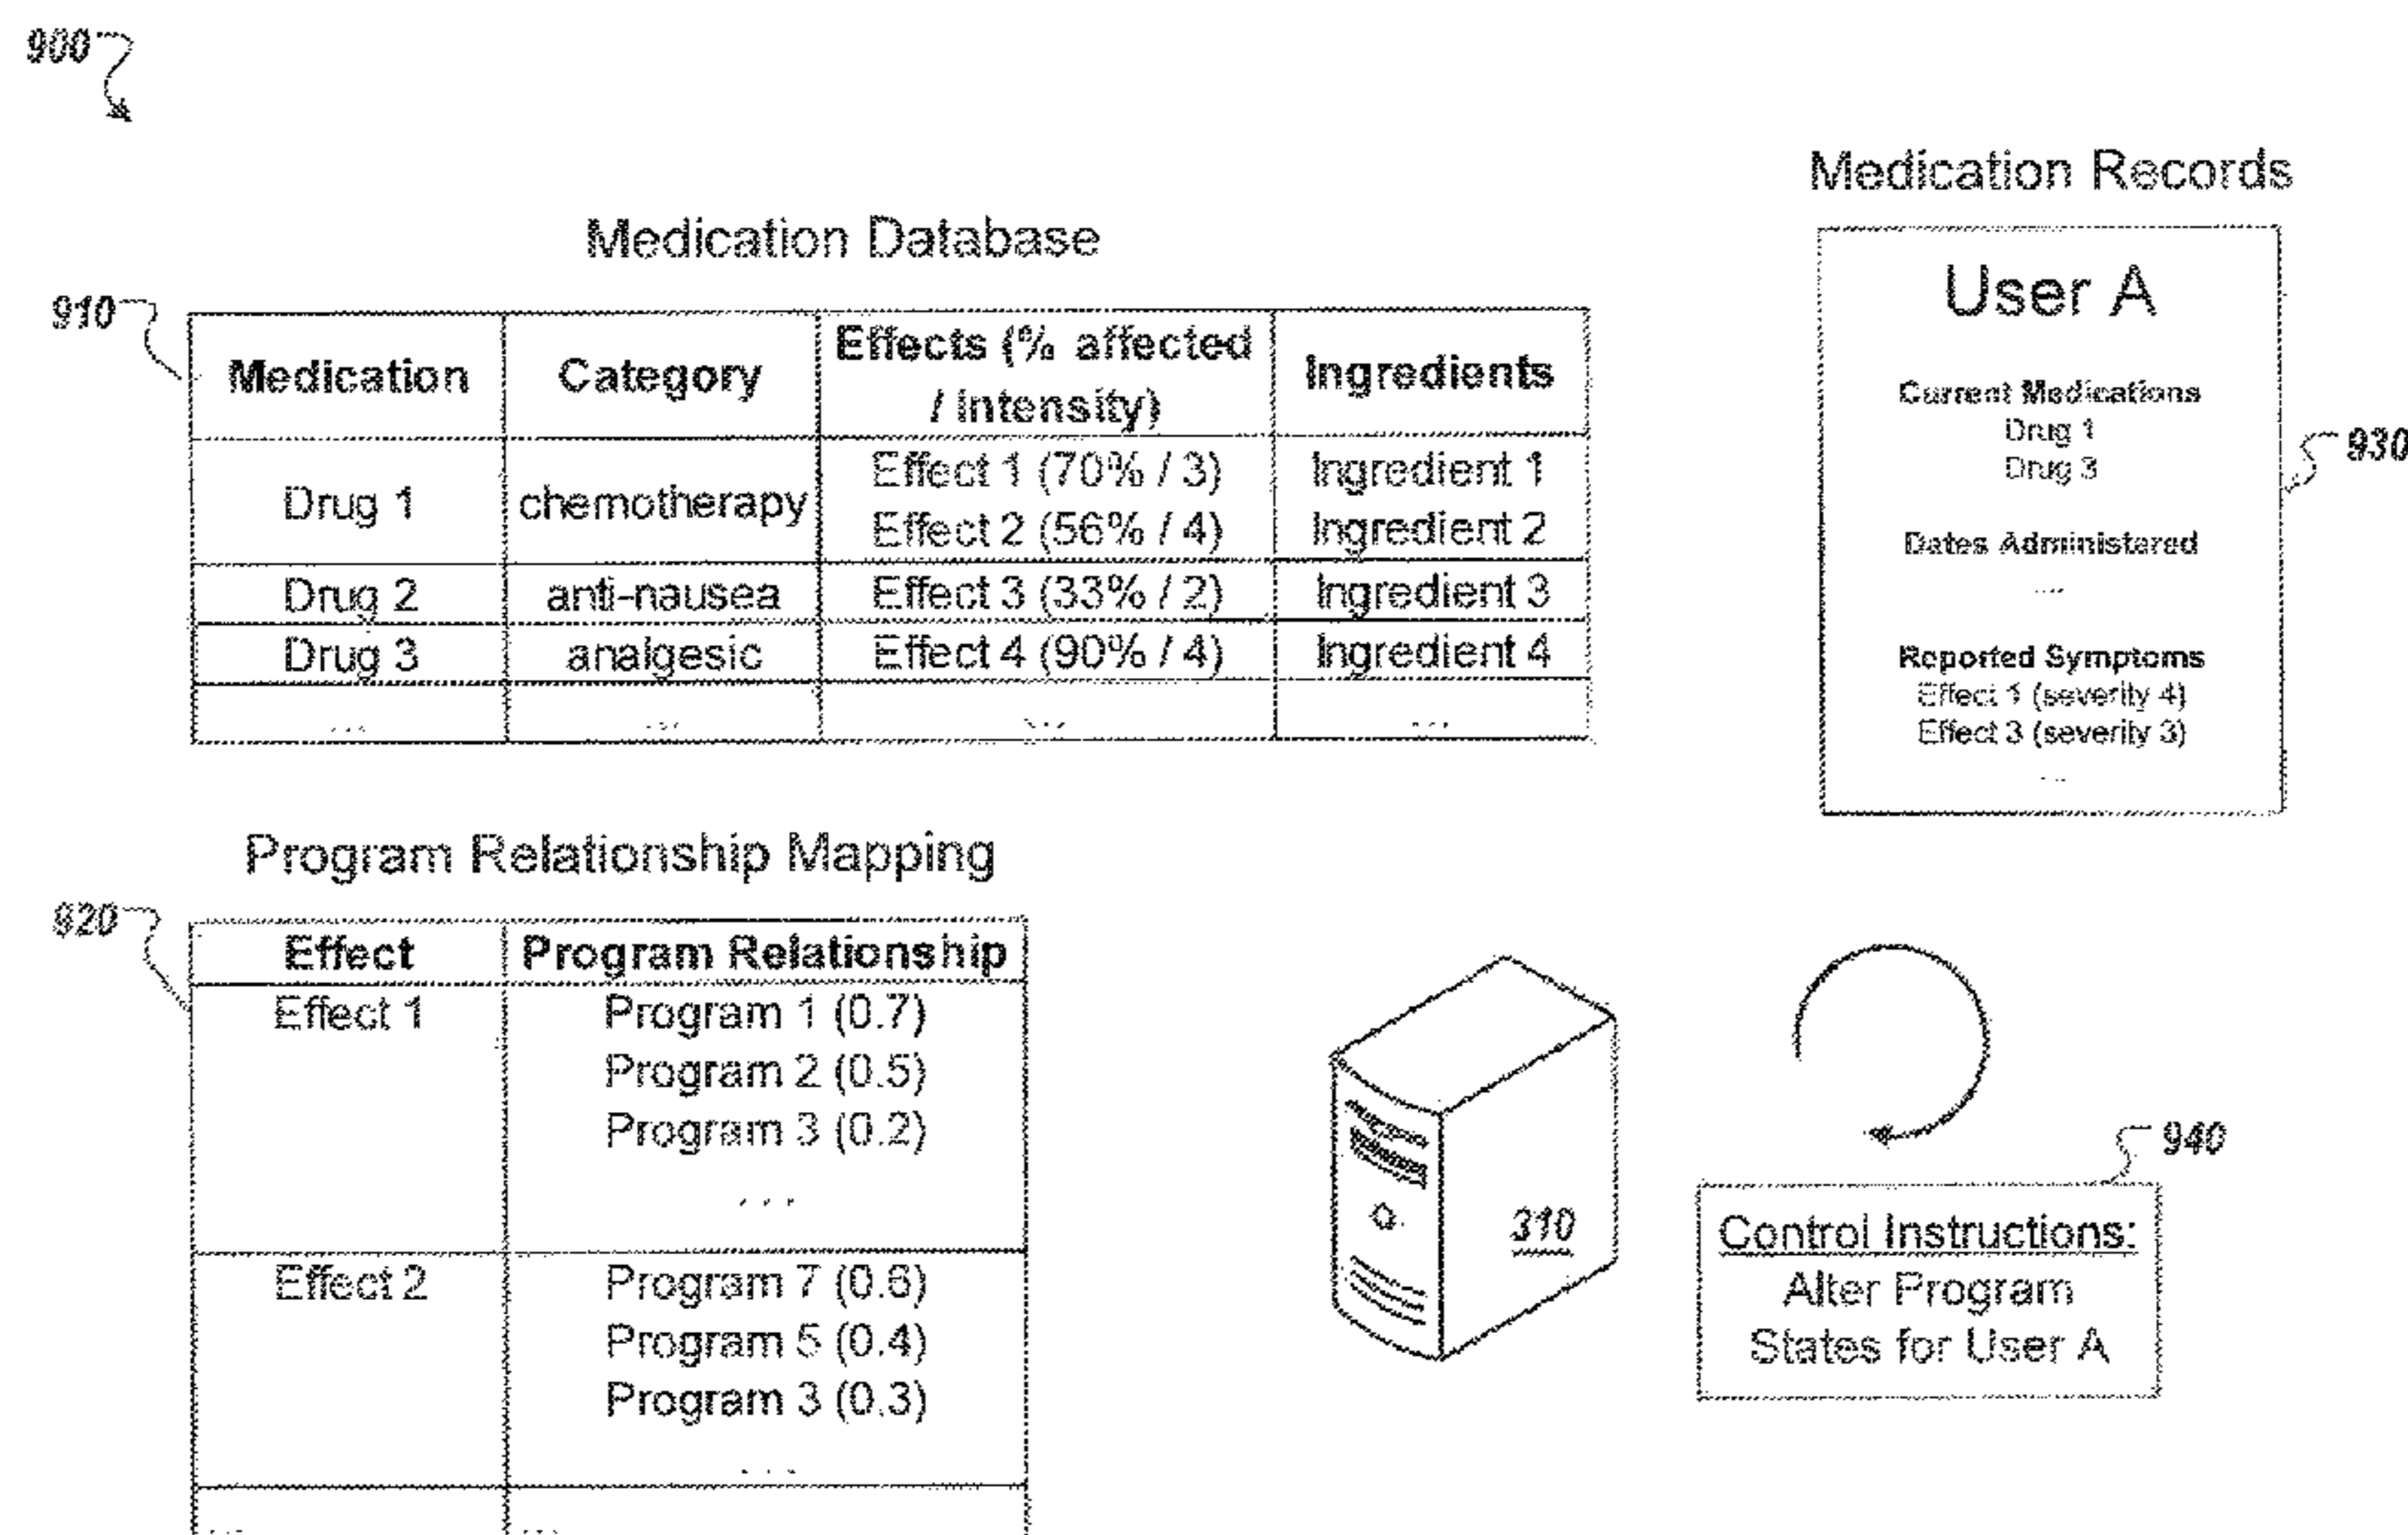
900

Medication Records

Medication Database

910

| Medication | Category | Effects (% affected / intensity) | Ingredients |
|---|---|---|---|
| Drug 1 | chemotherapy | Effect 1 (70% / 3) Effect 2 (56% / 4) | Ingredient 1 Ingredient 2 |
| Drug 2 | anti-nausea | Effect 3 (33% / 2) | Ingredient 3 |
| Drug 3 | analgesic | Effect 4 (90% / 4) | Ingredient 4 |
| ... | ... | ... | ... |

User A

Current Medications
Drug 1
Drug 3

Dates Administered
...

Reported Symptoms
Effect 1 (severity 4)
Effect 3 (severity 3)
...

930

Program Relationship Mapping

920

| Effect | Program Relationship |
|---|---|
| Effect 1 | Program 1 (0.7) Program 2 (0.5) Program 3 (0.2) ... |
| Effect 2 | Program 7 (0.6) Program 5 (0.4) Program 3 (0.3) ... |
| ... | ... |

310

940

Control Instructions:
Alter Program States for User A